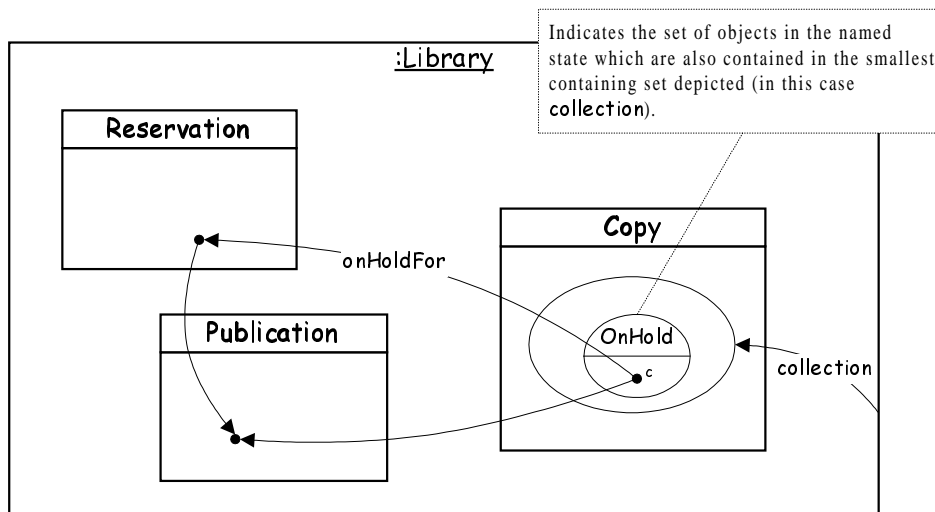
Indicates the set of objects in the named state which are also contained in the smallest containing set depicted (in this case collection).

:Library

Reservation

onHoldFor

Copy

Publication

OnHold

c

collection